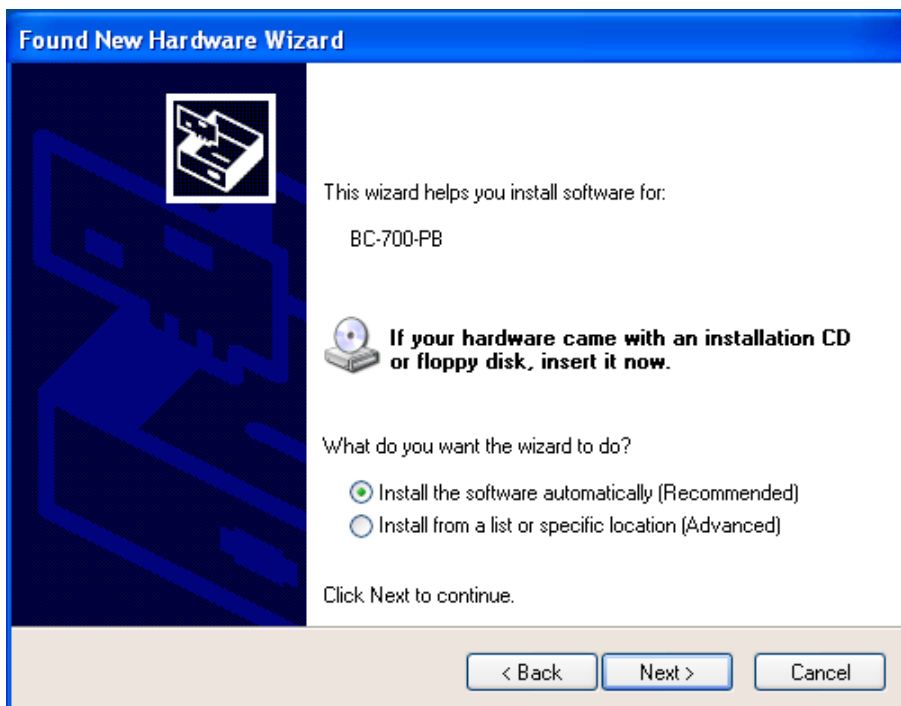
Found New Hardware Wizard

This wizard helps you install software for:

BC-700-PB

If your hardware came with an installation CD or floppy disk, insert it now.

What do you want the wizard to do?

Install the software automatically (Recommended)
Install from a list or specific location (Advanced)

Click Next to continue.

< Back
Next >
Cancel